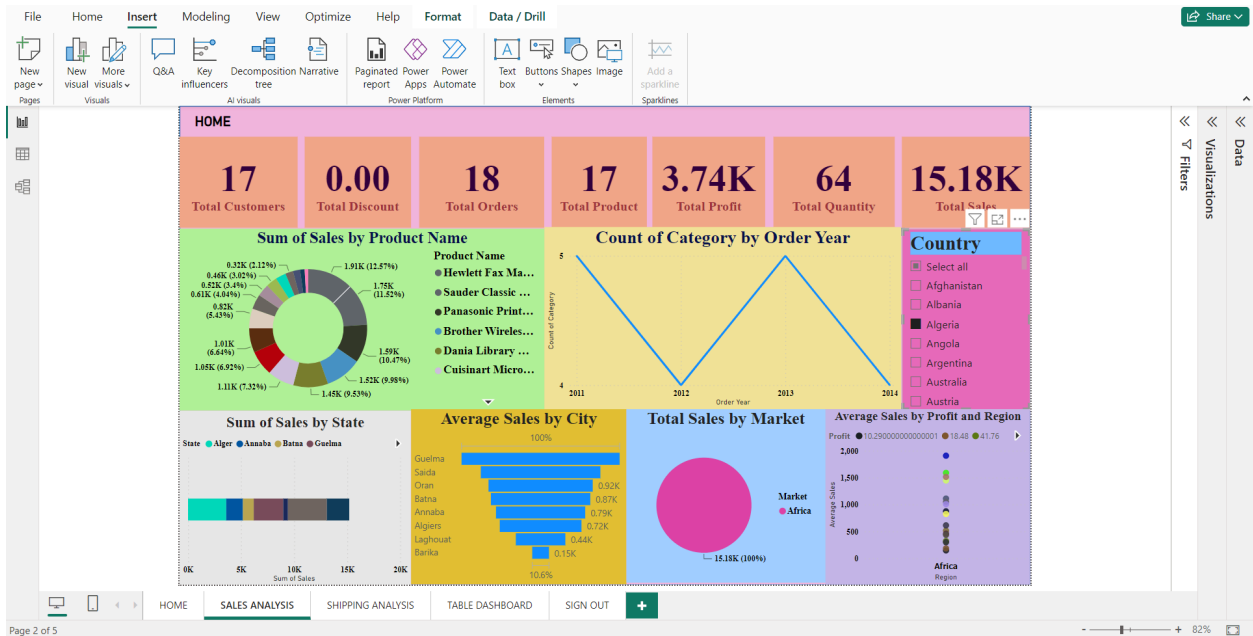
File Home Insert Modeling View Optimize Help Format Data / Drill

Share

New page Pages | New visual More visuals Visuals | Q&A Key influencers Decomposition tree Narrative AI visuals | Paginated report Power Apps Power Automate Power Platform | Text box Buttons Shapes Image Elements | Add a sparkline Sparklines

HOME

17 Total Customers
0.00 Total Discount
18 Total Orders
17 Total Product
3.74K Total Profit
64 Total Quantity
15.18K Total Sales

Sum of Sales by Product Name

0.32K (2.12%)
0.46K (3.02%)
0.52K (3.4%)
0.61K (4.04%)
0.82K (5.43%)
1.01K (6.64%)
1.05K (6.92%)
1.11K (7.32%)
1.45K (9.53%)
1.52K (9.98%)
1.59K (10.47%)
1.75K (11.52%)
1.91K (12.57%)

Product Name
Hewlett Fax Ma...
Sauder Classic ...
Panasonic Print...
Brother Wireles...
Dania Library ...
Cuisinart Micro...

Count of Category by Order Year
5
4
Count of Category
2011 2012 2013 2014
Order Year

Country
Select all
Afghanistan
Albania
Algeria
Angola
Argentina
Australia
Austria

Sum of Sales by State
State Alger Annaba Batna Guelma
0K 5K 10K 15K 20K
Sum of Sales

Average Sales by City
100%
Guelma
Saida
Oran 0.92K
Batna 0.87K
Annaba 0.79K
Algiers 0.72K
Laghouat 0.44K
Barika 0.15K
10.6%

Total Sales by Market
Market
Africa
15.18K (100%)

Average Sales by Profit and Region
Profit 10.290000000000001 18.48 41.76
2,000
1,500
1,000
500
0
Average Sales
Africa
Region

Filters Visualizations Data

HOME SALES ANALYSIS SHIPPING ANALYSIS TABLE DASHBOARD SIGN OUT +

Page 2 of 5

82%